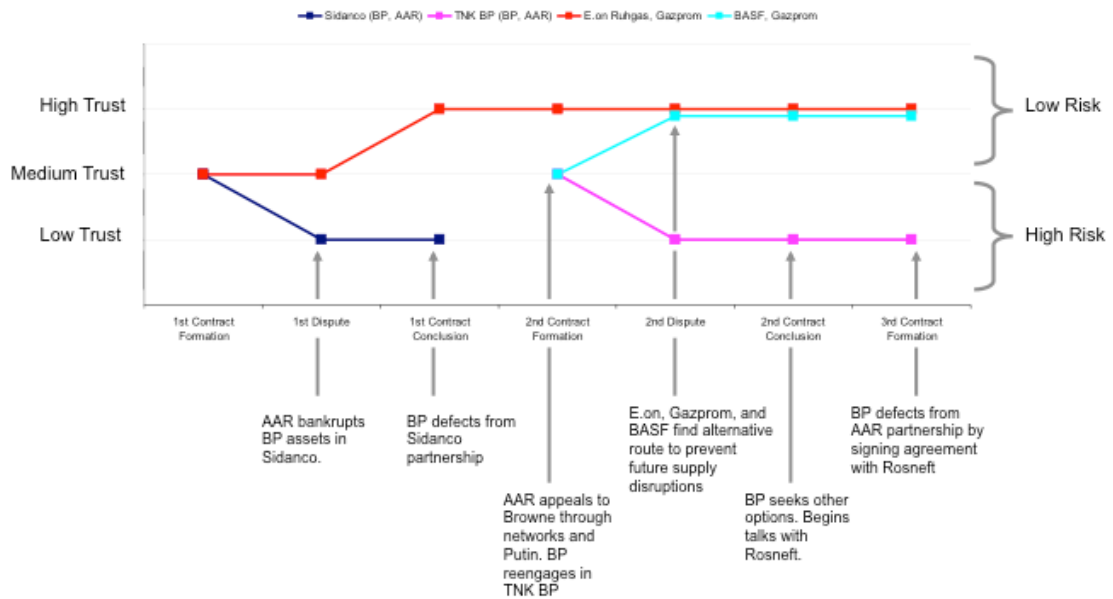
Sidanco (BP, AAR)
TNK BP (BP, AAR)
E.on Ruhgas, Gazprom
BASF, Gazprom

High Trust
Medium Trust
Low Trust

Low Risk
High Risk

1st Contract Formation
1st Dispute
1st Contract Conclusion
2nd Contract Formation
2nd Dispute
2nd Contract Conclusion
3rd Contract Formation

AAR bankrupts BP assets in Sidanco.

BP defects from Sidanco partnership

AAR appeals to Browne through networks and Putin. BP reengages in TNK BP

E.on, Gazprom, and BASF find alternative route to prevent future supply disruptions

BP seeks other options. Begins talks with Rosneft.

BP defects from AAR partnership by signing agreement with Rosneft